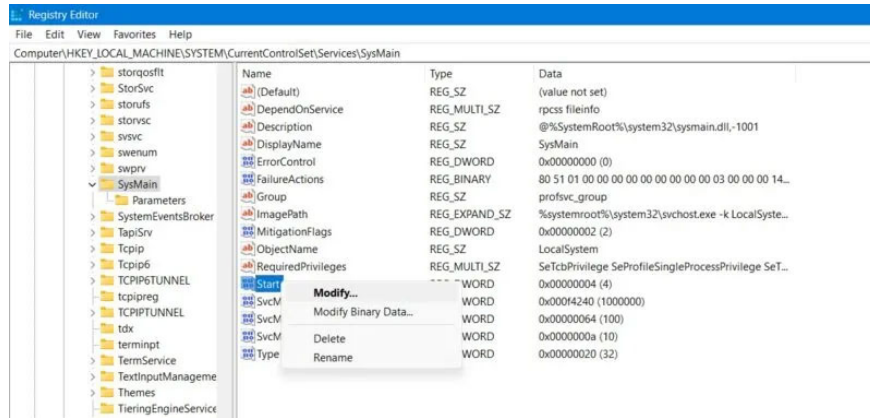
Registry Editor
File Edit View Favorites Help
Computer\HKEY_LOCAL_MACHINE\SYSTEM\CurrentControlSet\Services\SysMain

storqosflt
StorSvc
storufs
storvsc
svsvc
swenum
swprv
SysMain
Parameters
SystemEventsBroker
TapiSrv
Tcpip
Tcpip6
TCPIP6TUNNEL
tcpipreg
TCPIPTUNNEL
tdx
terminpt
TermService
TextInputManageme
Themes
TieringEngineService

| Name | Type | Data |
|---|---|---|
| (Default) | REG_SZ | (value not set) |
| DependOnService | REG_MULTI_SZ | rpcss fileinfo |
| Description | REG_SZ | @%SystemRoot%\system32\sysmain.dll,-1001 |
| DisplayName | REG_SZ | SysMain |
| ErrorControl | REG_DWORD | 0x00000000 (0) |
| FailureActions | REG_BINARY | 80 51 01 00 00 00 00 00 00 00 00 00 03 00 00 00 14... |
| Group | REG_SZ | profsvc_group |
| ImagePath | REG_EXPAND_SZ | %systemroot%\system32\svchost.exe -k LocalSyste... |
| MitigationFlags | REG_DWORD | 0x00000002 (2) |
| ObjectName | REG_SZ | LocalSystem |
| RequiredPrivileges | REG_MULTI_SZ | SeTcbPrivilege SeProfileSingleProcessPrivilege SeT... |
| Start | WORD | 0x00000004 (4) |
| SvcM | WORD | 0x000f4240 (1000000) |
| SvcM | WORD | 0x00000064 (100) |
| SvcM | WORD | 0x0000000a (10) |
| Type | WORD | 0x00000020 (32) |

Modify...
Modify Binary Data...
Delete
Rename